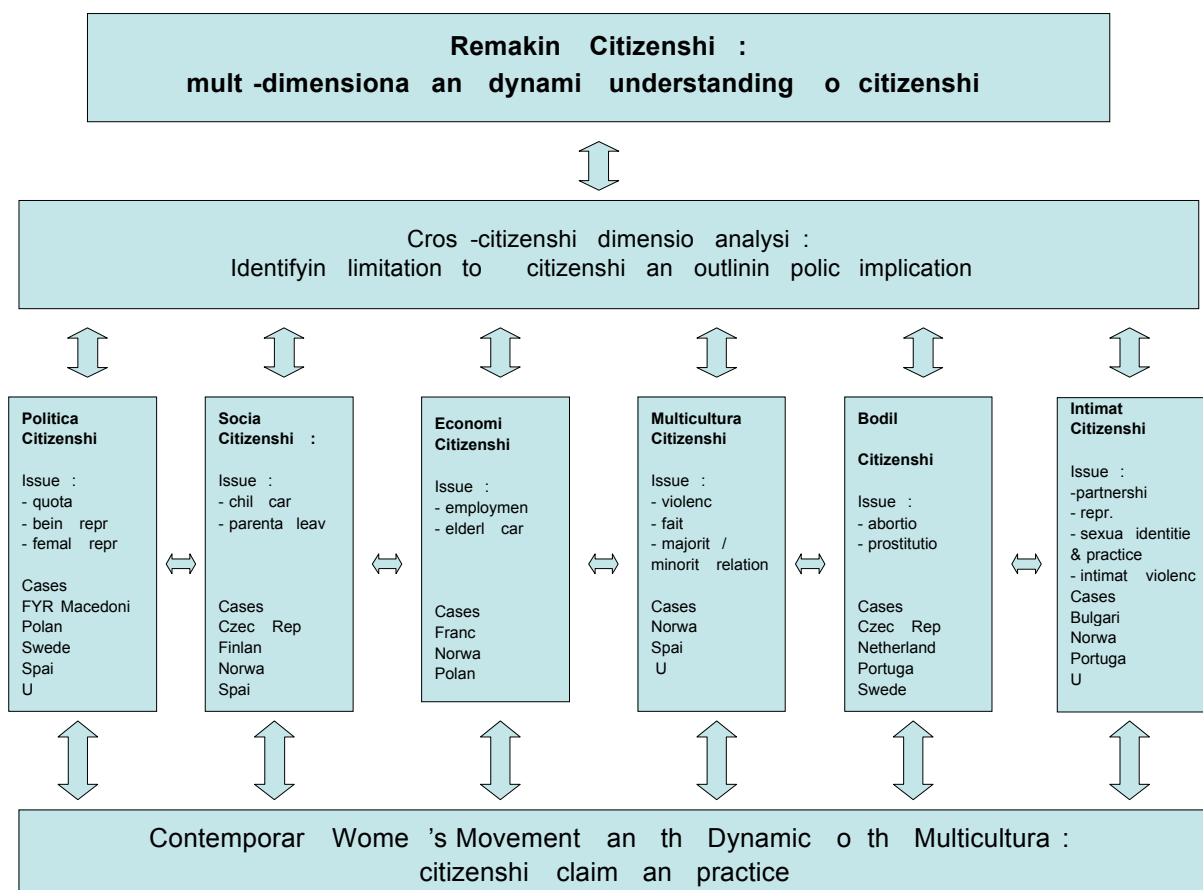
Remakin Citizenshi :
mult -dimensiona an dynami understanding o citizenshi

Cros -citizenshi dimensio analysi :
Identifyin limitation to citizenshi an outlinin polic implication

Politica Citizenshi

Issue :
- quota
- bein repr
- femal repr

Cases
FYR Macedoni
Polan
Swede
Spai
U

Socia Citizenshi :

Issue :
- chil car
- parenta leav

Cases
Czec Rep
Finlan
Norwa
Spai

Economi Citizenshi

Issue :
- employmen
- elderl car

Cases
Franc
Norwa
Polan

Multicultura Citizenshi

Issue :
- violenc
- fait
- majorit / minorit relation

Cases
Norwa
Spai
U

Bodil

Citizenshi

Issue :
- abortio
- prostitutio

Cases
Czec Rep
Netherland
Portuga
Swede

Intimat Citizenshi

Issue :
-partnershi
- repr.
- sexua identitie & practice
- intimat violenc
Cases
Bulgari
Norwa
Portuga
U

Contemporar Wome 's Movement an th Dynamic o th Multicultura :
citizenshi claim an practice